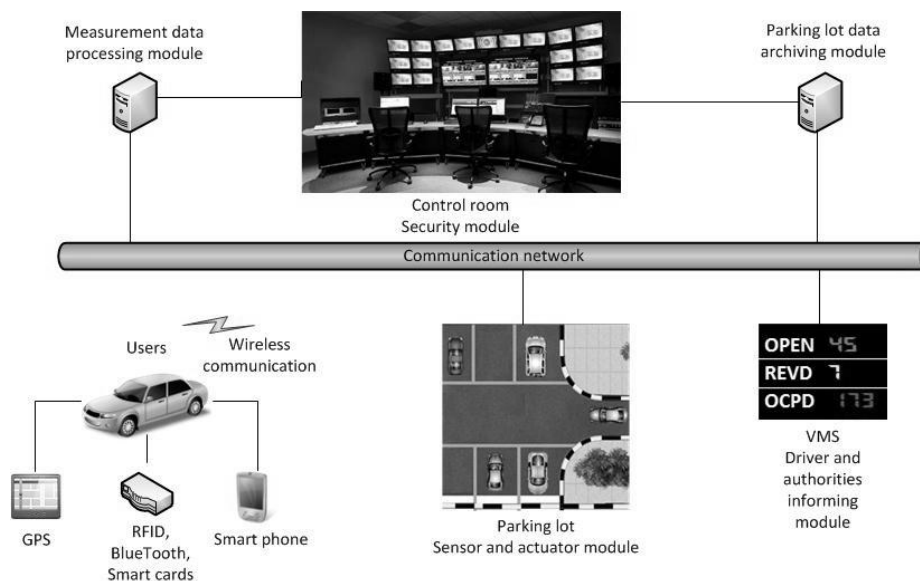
Measurement data processing module

Control room
Security module

Parking lot data archiving module

Communication network

Users

Wireless communication

GPS

RFID, BlueTooth, Smart cards

Smart phone

Parking lot
Sensor and actuator module

OPEN 45
REVD 7
OCPD 173

VMS
Driver and authorities informing module